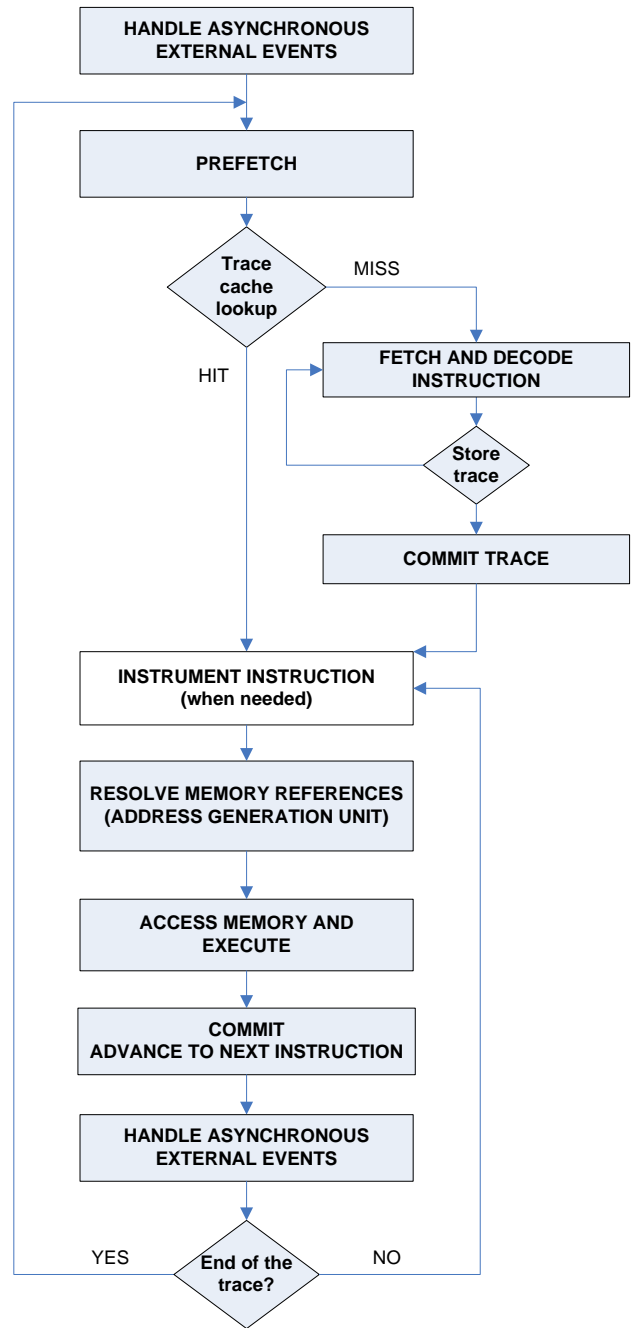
HANDLE ASYNCHRONOUS EXTERNAL EVENTS

PREFETCH

Trace cache lookup

MISS

HIT

FETCH AND DECODE INSTRUCTION

Store trace

COMMIT TRACE

INSTRUMENT INSTRUCTION (when needed)

RESOLVE MEMORY REFERENCES (ADDRESS GENERATION UNIT)

ACCESS MEMORY AND EXECUTE

COMMIT ADVANCE TO NEXT INSTRUCTION

HANDLE ASYNCHRONOUS EXTERNAL EVENTS

YES

End of the trace?

NO